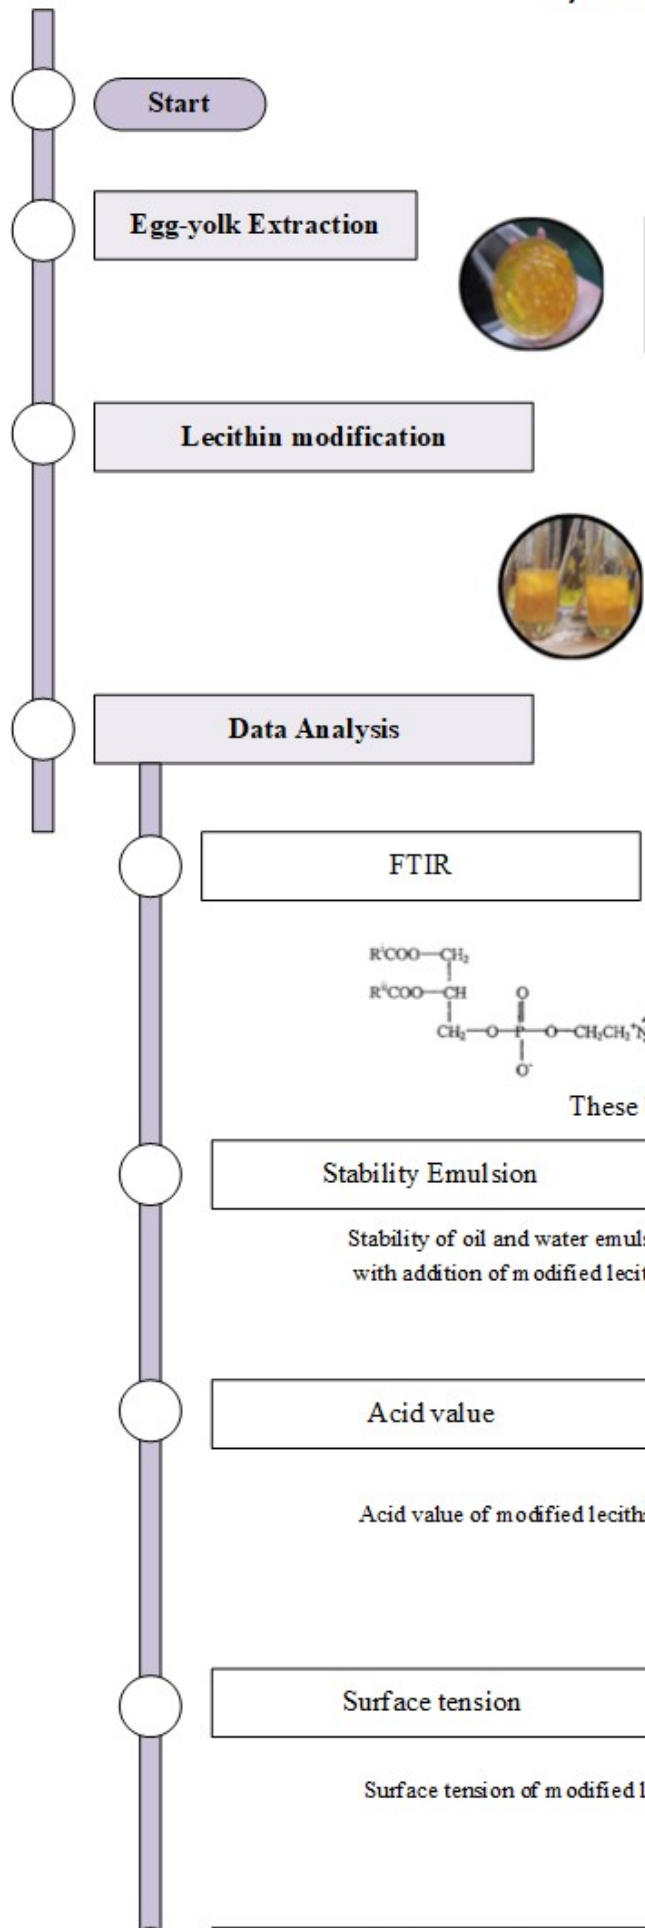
Start

Egg-yolk Extraction

Lecithin modification

Data Analysis

FTIR

$R^{1}COO-CH_2$
$R^{II}COO-CH$
$CH_2-O-P(=O)(O^-)-O-CH_2CH_2{}^+N$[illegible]

These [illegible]

Stability Emulsion

Stability of oil and water emuls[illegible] with addition of modified lecit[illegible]

Acid value

Acid value of modified lecith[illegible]

Surface tension

Surface tension of modified l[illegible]